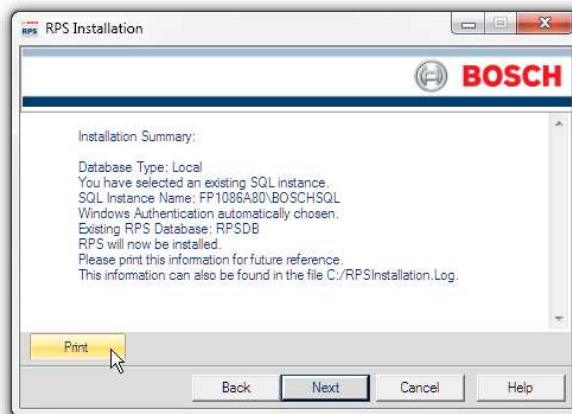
RPS RPS Installation

BOSCH

Installation Summary:

Database Type: Local
You have selected an existing SQL instance.
SQL Instance Name: FP1086A80\BOSCHSQL
Windows Authentication automatically chosen.
Existing RPS Database: RPSDB
RPS will now be installed.
Please print this information for future reference.
This information can also be found in the file C:/RPSInstallation.Log.

Print

Back Next Cancel Help